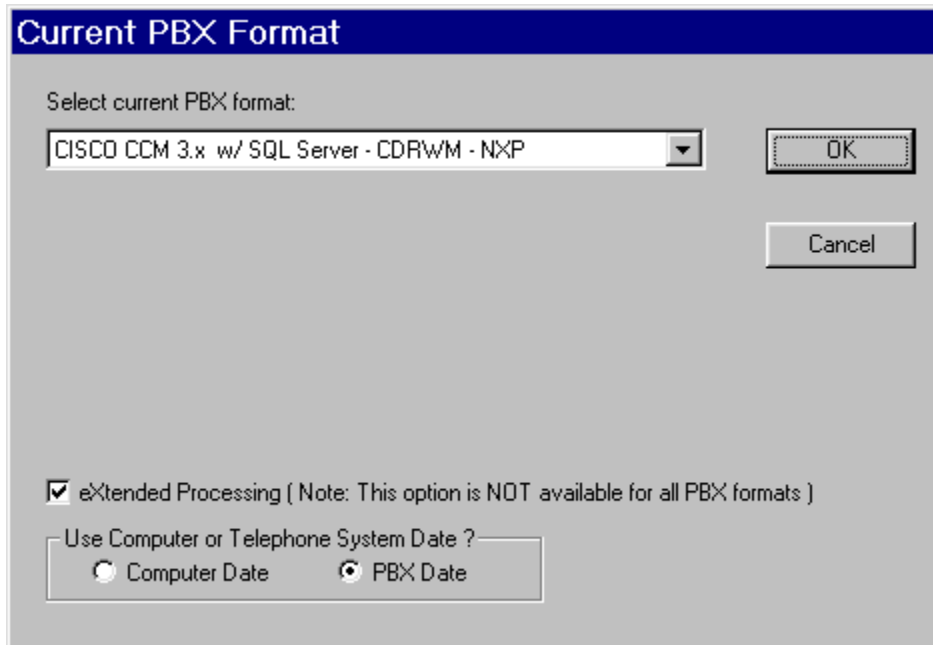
Current PBX Format

Select current PBX format:

CISCO CCM 3.x w/ SQL Server - CDRWM - NXP

OK

Cancel

eXtended Processing ( Note: This option is NOT available for all PBX formats )

Use Computer or Telephone System Date ?

Computer Date

PBX Date